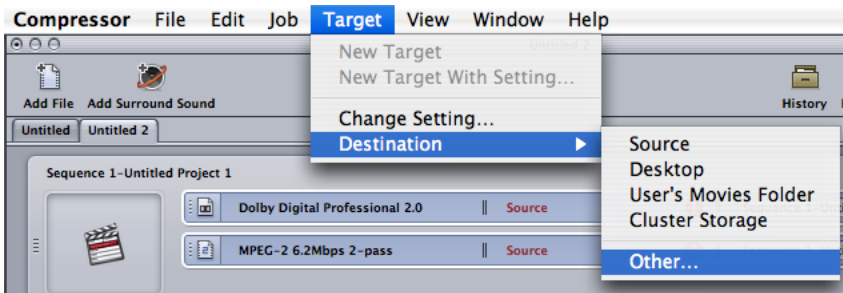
Compressor File Edit Job Target View Window Help

Untitled 2

Add File Add Surround Sound

History

Untitled Untitled 2

Sequence 1-Untitled Project 1

Dolby Digital Professional 2.0 Source

MPEG-2 6.2Mbps 2-pass Source

New Target
New Target With Setting...
Change Setting...
Destination

Source
Desktop
User's Movies Folder
Cluster Storage
Other...